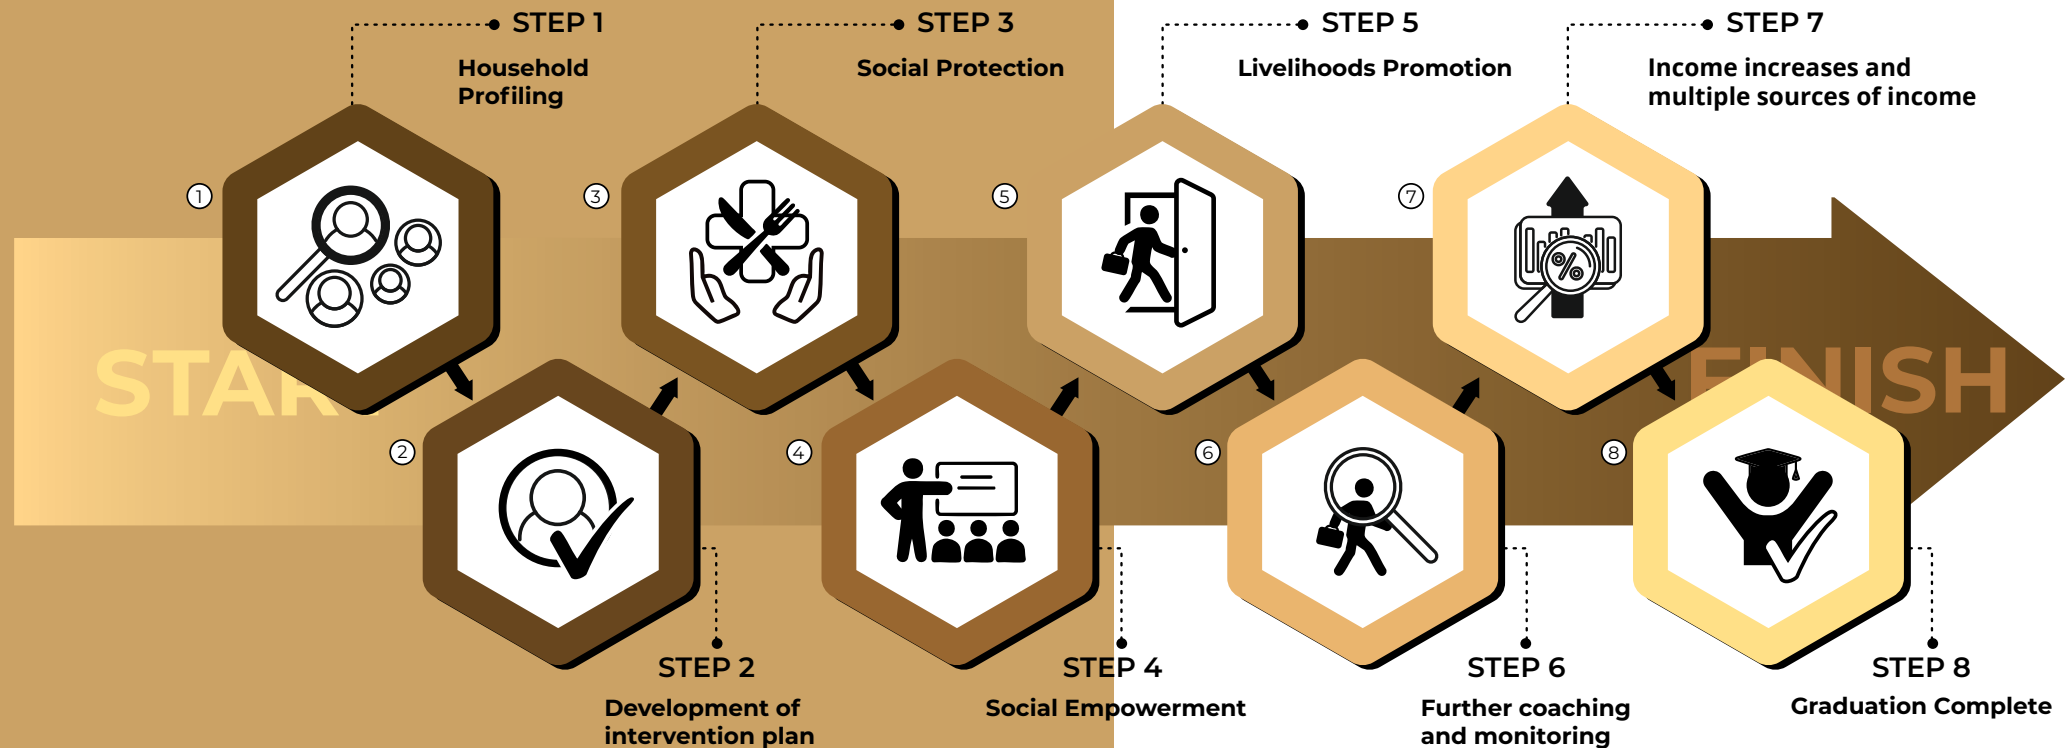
STEP 1
Household Profiling

STEP 3
Social Protection

STEP 5
Livelihoods Promotion

STEP 7
Income increases and multiple sources of income

1

3

5

7

STAR

FINISH

2

4

6

8

STEP 2
Development of intervention plan

STEP 4
Social Empowerment

STEP 6
Further coaching and monitoring

STEP 8
Graduation Complete